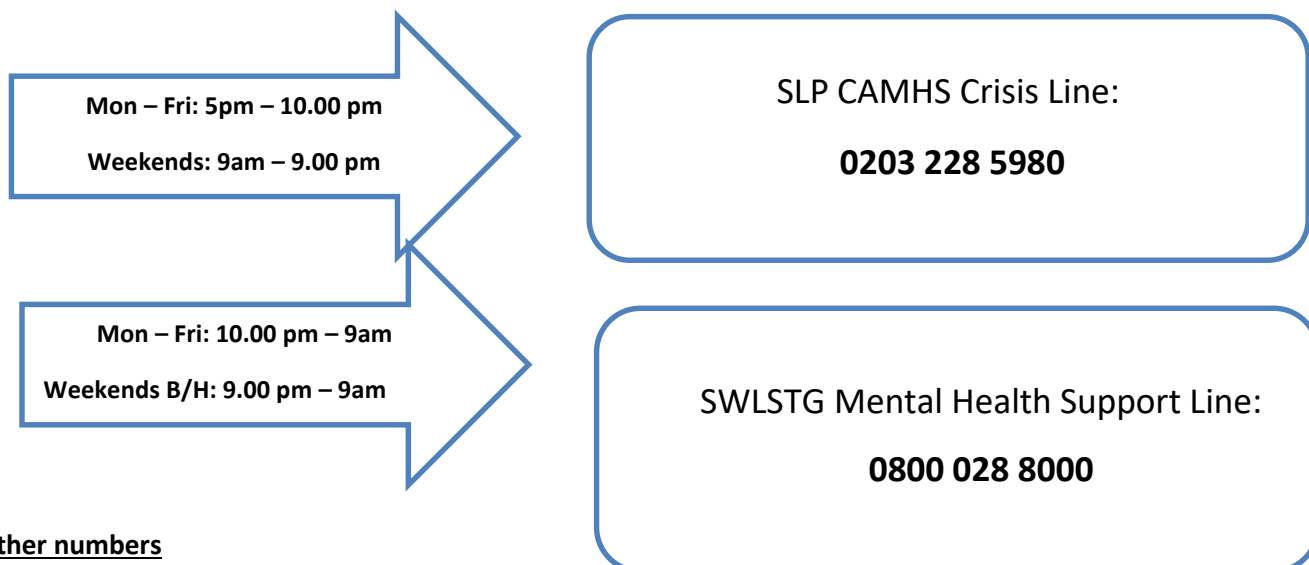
Mon – Fri: 5pm – 10.00 pm

Weekends: 9am – 9.00 pm

SLP CAMHS Crisis Line:

**0203 228 5980**

Mon – Fri: 10.00 pm – 9am

Weekends B/H: 9.00 pm – 9am

SWLSTG Mental Health Support Line:

**0800 028 8000**

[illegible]ther numbers